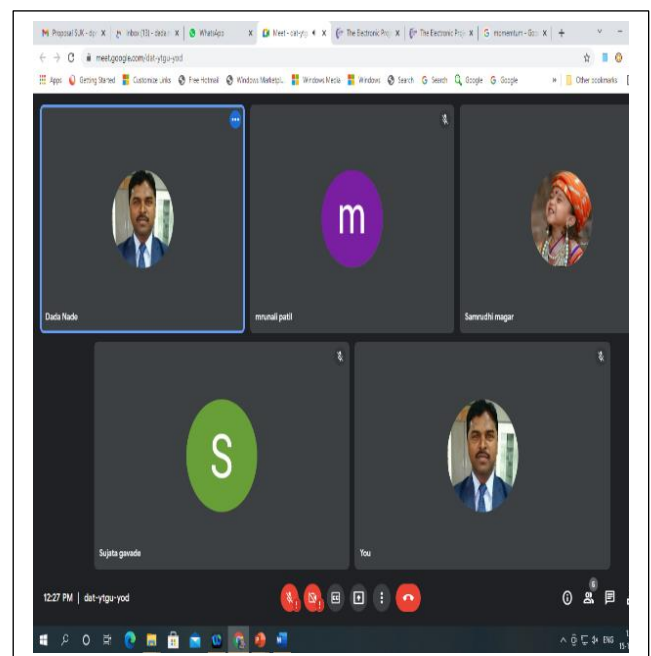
Proposal SJK - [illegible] X Inbox (53) - data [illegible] X WhatsApp X Meet - dat-ytg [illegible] X The Electronic Pro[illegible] X The Electronic Pro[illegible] X momentum - Go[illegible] X +

meet.google.com/dat-ytgu-yod

Apps Getting Started Customize Links Free Hotmail Windows Marketpl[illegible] Windows Media Windows Search Search Google Google » Other bookmarks

m

S

Dada Nade

mrunali patil

Samrudhi magar

Sujata gavade

You

12:27 PM | dat-ytgu-yod

5

ENG